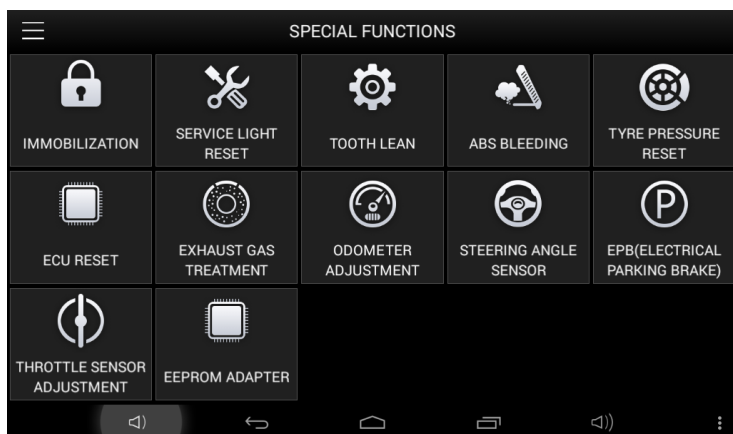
SPECIAL FUNCTIONS

IMMOBILIZATION

SERVICE LIGHT RESET

TOOTH LEAN

ABS BLEEDING

TYRE PRESSURE RESET

ECU RESET

EXHAUST GAS TREATMENT

ODOMETER ADJUSTMENT

STEERING ANGLE SENSOR

EPB(ELECTRICAL PARKING BRAKE)

THROTTLE SENSOR ADJUSTMENT

EEPROM ADAPTER